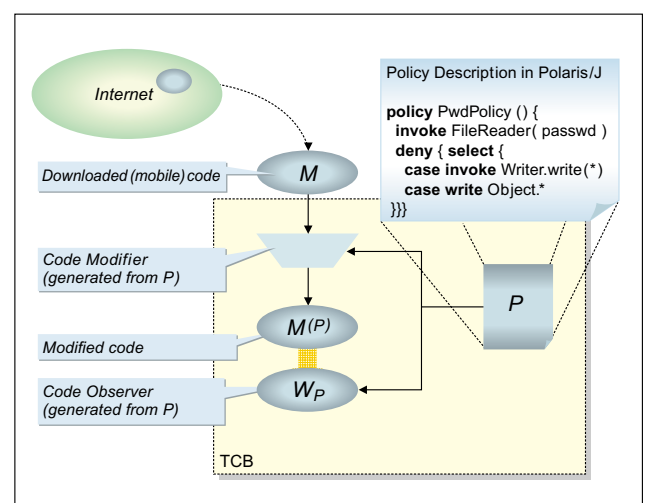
Internet

Policy Description in Polaris/J

policy PwdPolicy () {
invoke FileReader( passwd )
deny { select {
case invoke Writer.write(*)
case write Object.*
}}}

Downloaded (mobile) code

M

Code Modifier (generated from P)

P

$M^{(P)}$

Modified code

Code Observer (generated from P)

$W_P$

TCB